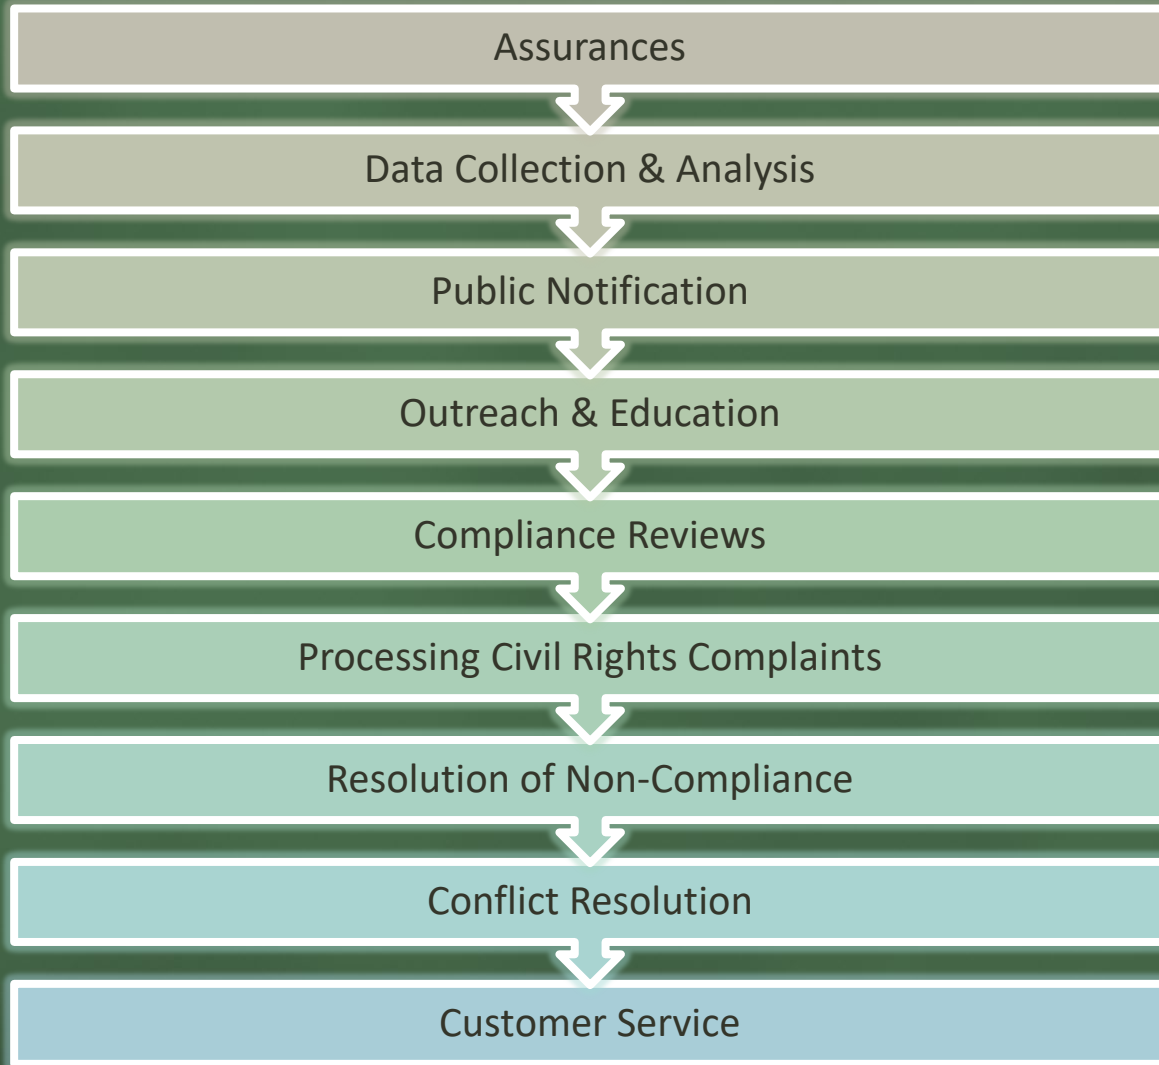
Assurances

Data Collection & Analysis

Public Notification

Outreach & Education

Compliance Reviews

Processing Civil Rights Complaints

Resolution of Non-Compliance

Conflict Resolution

Customer Service